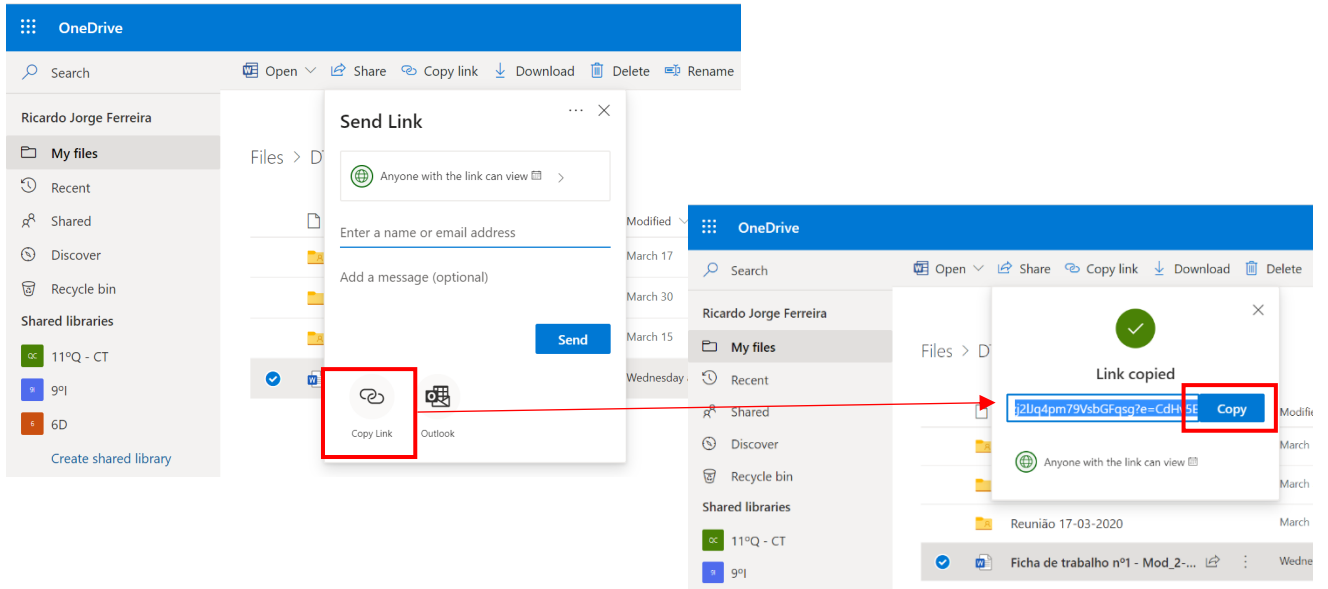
OneDrive

Search

Open Share Copy link Download Delete Rename

Ricardo Jorge Ferreira

My files

Recent

Shared

Discover

Recycle bin

Shared libraries

QC 11ºQ - CT

9I 9ºI

6 6D

Create shared library

Files > D

Modified

March 17

March 30

March 15

Wednesday

Send Link

Anyone with the link can view

Enter a name or email address

Add a message (optional)

Send

Copy Link

Outlook

OneDrive

Search

Open Share Copy link Download Delete

Ricardo Jorge Ferreira

My files

Recent

Shared

Discover

Recycle bin

Shared libraries

QC 11ºQ - CT

9I 9ºI

Files > D

Link copied

j2lJq4pm79VsbGFqsg?e=CdH

Copy

Anyone with the link can view

Modifi

March

March

Reunião 17-03-2020

March

Ficha de trabalho nº1 - Mod_2-...

Wedne